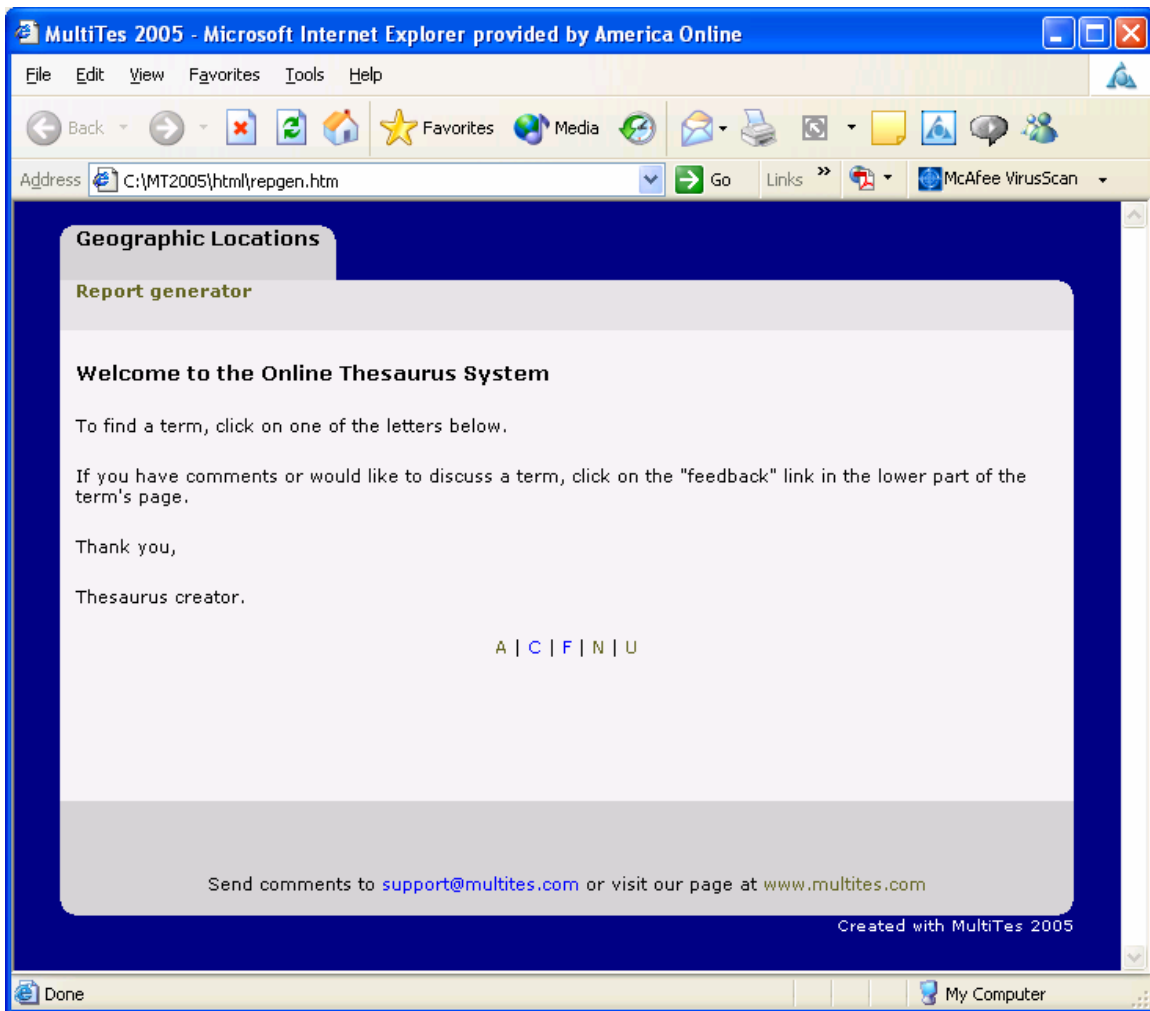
MultiTes 2005 - Microsoft Internet Explorer provided by America Online

File Edit View Favorites Tools Help

Back Favorites Media

Address C:\MT2005\html\repgen.htm Go Links » McAfee VirusScan

Geographic Locations

Report generator

Welcome to the Online Thesaurus System

To find a term, click on one of the letters below.

If you have comments or would like to discuss a term, click on the "feedback" link in the lower part of the term's page.

Thank you,

Thesaurus creator.

A | C | F | N | U

Send comments to support@multites.com or visit our page at www.multites.com

Created with MultiTes 2005

Done My Computer